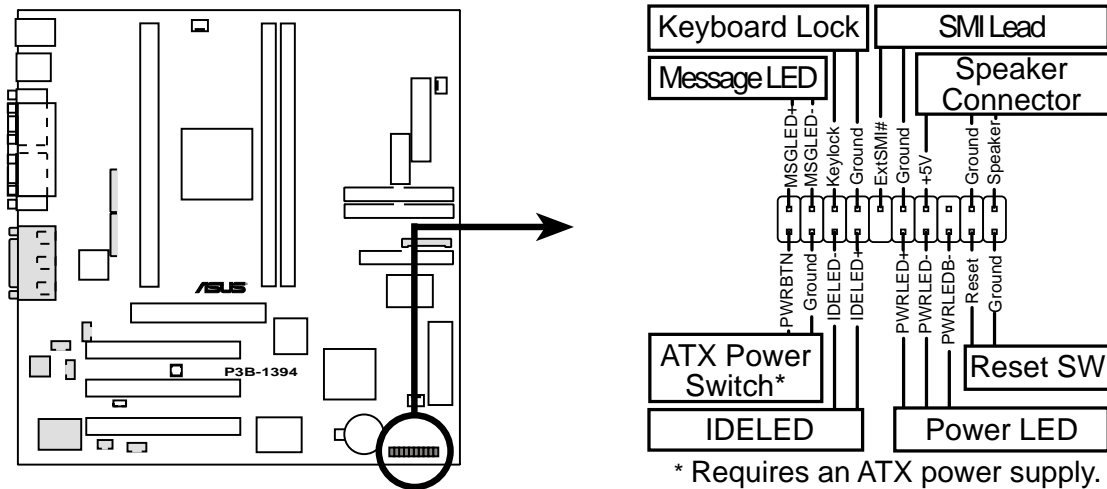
ASUS

P3B-1394

Keyboard Lock

SMI Lead

Message LED

Speaker Connector

MSGLED+
MSGLED-
Keylock
Ground
ExtSMI#
Ground
+5V
Ground
Speaker

PWRBTN
Ground
IDELED-
IDELED+
PWRLED+
PWRLED-
PWRLEDB-
Reset
Ground

ATX Power Switch*

Reset SW

IDELED

Power LED

* Requires an ATX power supply.